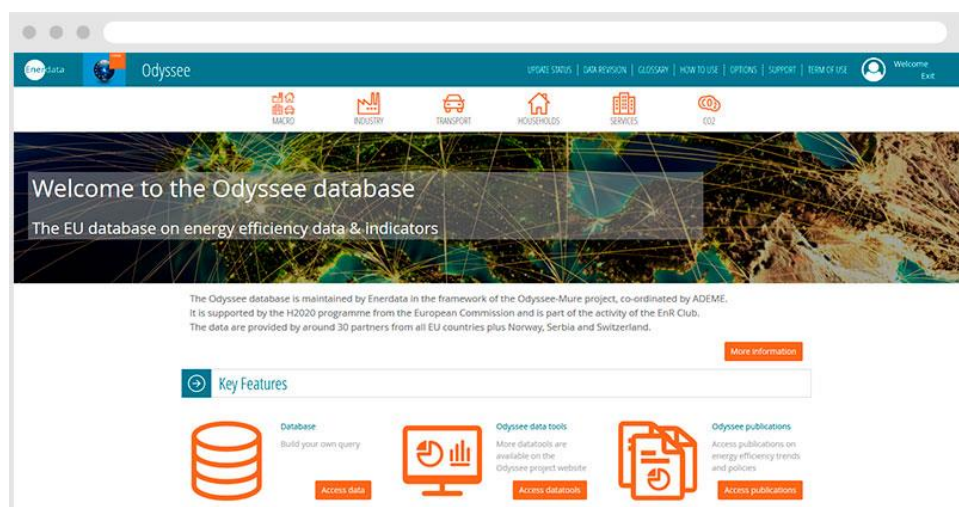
Enerdata Odyssee

UPDATE STATUS | DATA REVISION | GLOSSARY | HOW TO USE | OPTIONS | SUPPORT | TERM OF USE

Welcome
Exit

MACRO INDUSTRY TRANSPORT HOUSEHOLDS SERVICES CO2

Welcome to the Odyssee database

The EU database on energy efficiency data & indicators

The Odyssee database is maintained by Enerdata in the framework of the Odyssee-Mure project, co-ordinated by ADEME. It is supported by the H2020 programme from the European Commission and is part of the activity of the EnR Club. The data are provided by around 30 partners from all EU countries plus Norway, Serbia and Switzerland.

More information

Key Features

Database
Build your own query
Access data

Odyssee data tools
More datatools are available on the Odyssee project website
Access datatools

Odyssee publications
Access publications on energy efficiency trends and policies
Access publications